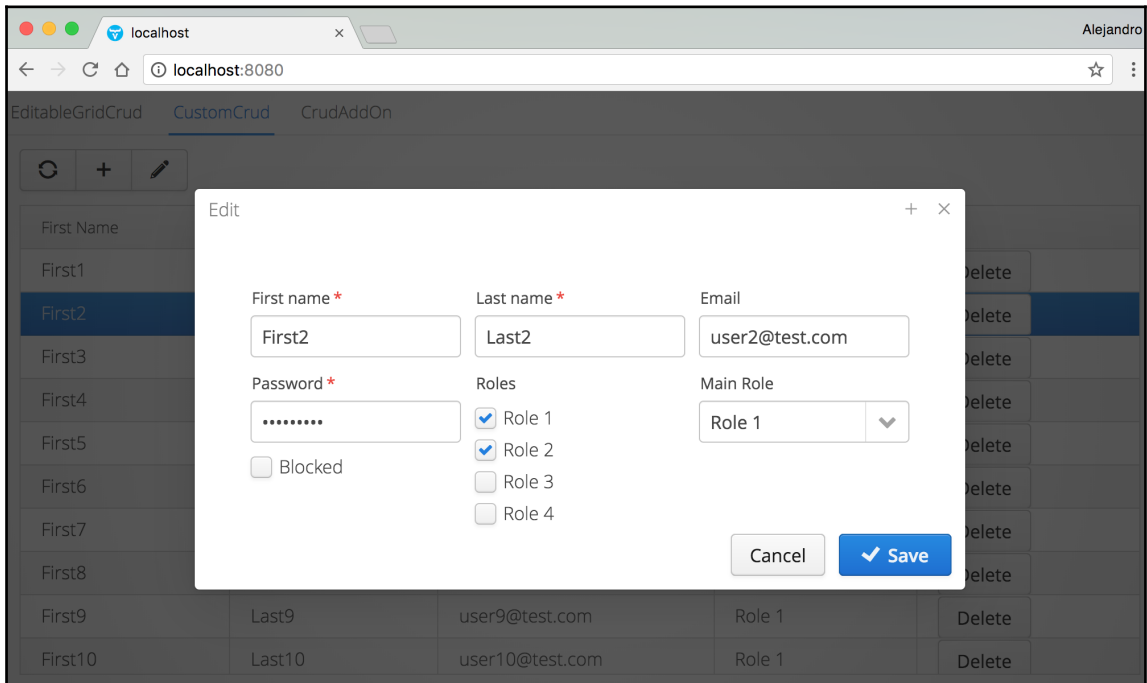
localhost ×

Alejandro

localhost:8080

EditableGridCrud CustomCrud CrudAddOn

First Name

First1
First2
First3
First4
First5
First6
First7
First8
First9 Last9 user9@test.com Role 1 Delete
First10 Last10 user10@test.com Role 1 Delete

Delete
Delete
Delete
Delete
Delete
Delete
Delete
Delete

Edit + ×

First name *
First2

Last name *
Last2

Email
user2@test.com

Password *
•••••••••

Blocked

Roles
Role 1
Role 2
Role 3
Role 4

Main Role
Role 1

Cancel
Save